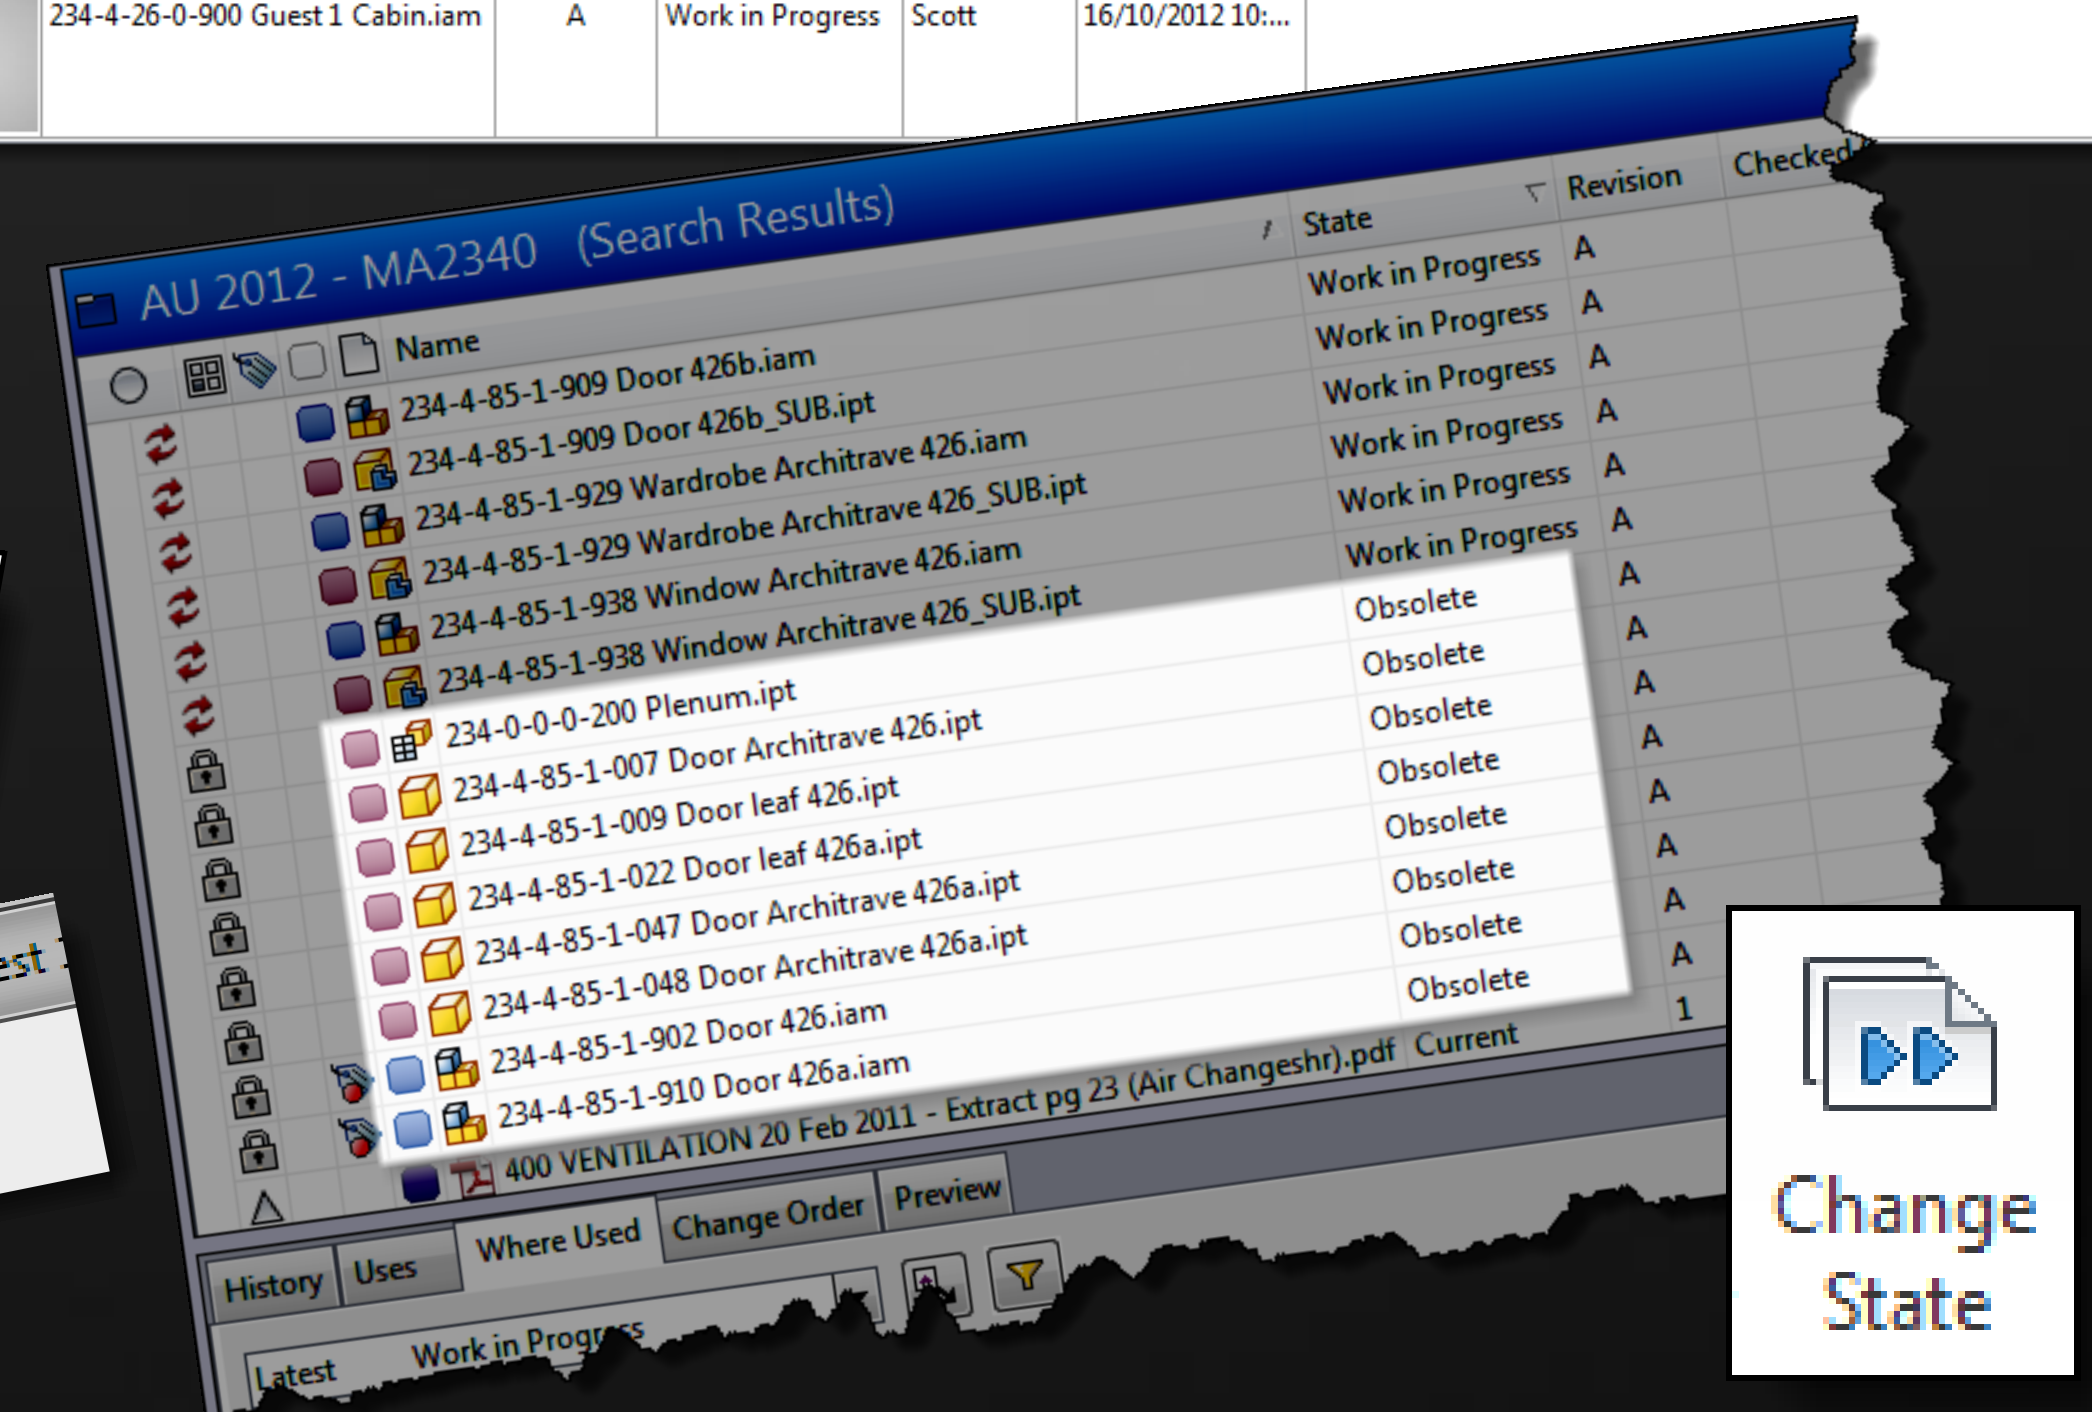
| 234-4-26-0-900 Guest 1 Cabin.iam | A | Work in Progress | Scott | 16/10/2012 10:... |
|---|---|---|---|---|

AU 2012 - MA2340 (Search Results)

| Name | State | Revision | Checked |
|---|---|---|---|
| 234-4-85-1-909 Door 426b.iam | Work in Progress | A | |
| 234-4-85-1-909 Door 426b_SUB.ipt | Work in Progress | A | |
| 234-4-85-1-929 Wardrobe Architrave 426.iam | Work in Progress | A | |
| 234-4-85-1-929 Wardrobe Architrave 426_SUB.ipt | Work in Progress | A | |
| 234-4-85-1-938 Window Architrave 426.iam | Work in Progress | A | |
| 234-4-85-1-938 Window Architrave 426_SUB.ipt | Work in Progress | A | |
| 234-0-0-0-200 Plenum.ipt | Obsolete | A | |
| 234-4-85-1-007 Door Architrave 426.ipt | Obsolete | A | |
| 234-4-85-1-009 Door leaf 426.ipt | Obsolete | A | |
| 234-4-85-1-022 Door leaf 426a.ipt | Obsolete | A | |
| 234-4-85-1-047 Door Architrave 426a.ipt | Obsolete | A | |
| 234-4-85-1-048 Door Architrave 426a.ipt | Obsolete | A | |
| 234-4-85-1-902 Door 426.iam | Obsolete | A | |
| 234-4-85-1-910 Door 426a.iam | Obsolete | A | |
| 400 VENTILATION 20 Feb 2011 - Extract pg 23 (Air Changeshr).pdf | Current | 1 | |

History Uses Where Used Change Order Preview

Latest Work in Progress

est

Change State